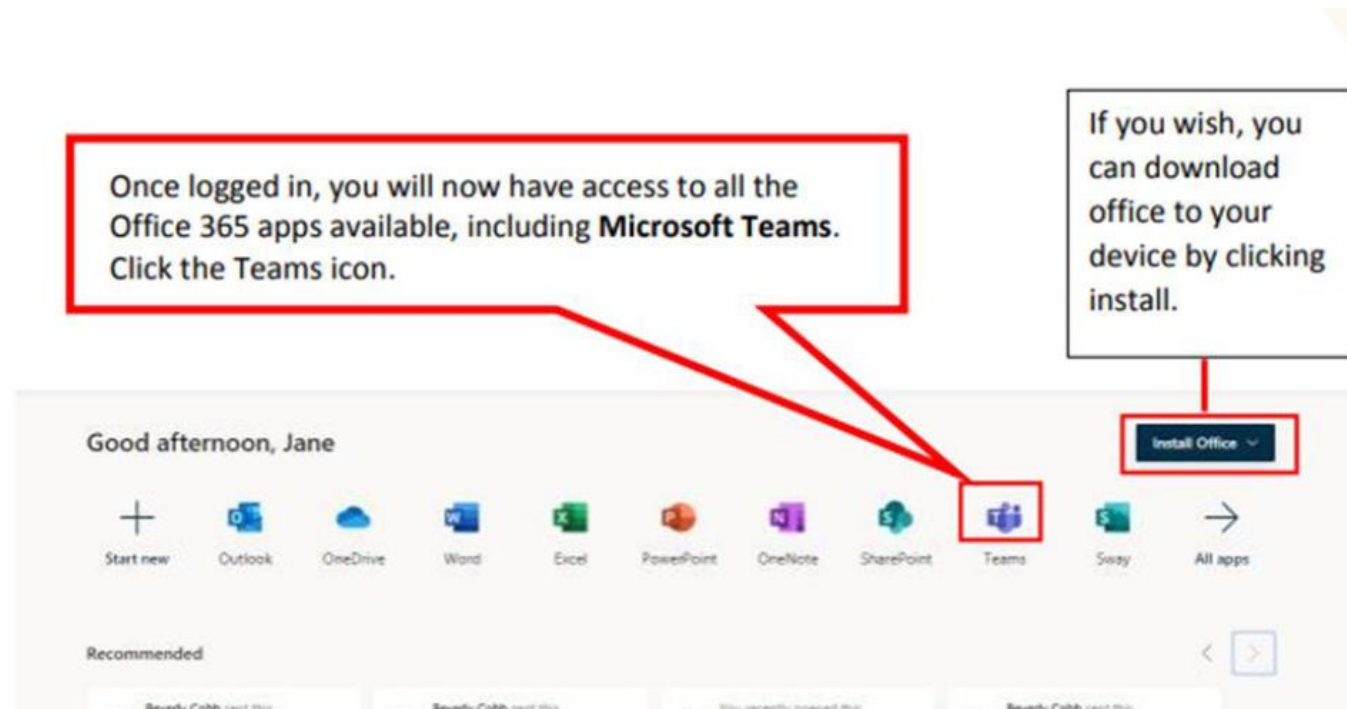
Once logged in, you will now have access to all the Office 365 apps available, including **Microsoft Teams**. Click the Teams icon.

If you wish, you can download office to your device by clicking install.

Good afternoon, Jane

Install Office

Start new

Outlook

OneDrive

Word

Excel

PowerPoint

OneNote

SharePoint

Teams

Sway

All apps

Recommended

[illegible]

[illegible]

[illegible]

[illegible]